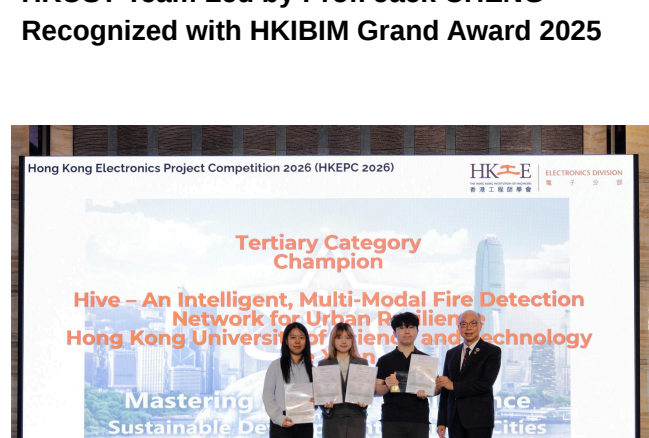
HKUST Team Led by Prof. Jack CHENG Recognized with HKIBIM Grand Award 2025

Hong Kong Electronics Project Competition 2026 (HKEPC 2026)

HKIE
香港工程師學會
ELECTRONICS DIVISION
電子分部

Tertiary Category
Champion

Hive – An Intelligent, Multi-Modal Fire Detection Network for Urban Re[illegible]
Hong Kong Universit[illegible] and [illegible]echnology

Mastering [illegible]nce
Sustainable De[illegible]ities